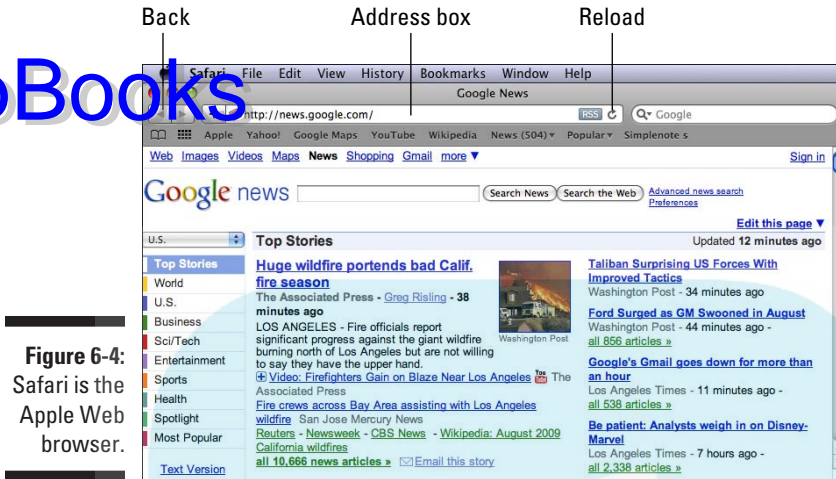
Back

Address box

Reload

oBooks

Safari File Edit View History Bookmarks Window Help

Google News

http://news.google.com/

RSS

Google

Apple Yahoo! Google Maps YouTube Wikipedia News (504) Popular Simplenote s

Web Images Videos Maps News Shopping Gmail more ▼

Sign in

Google news

Search News

Search the Web

Advanced news search
Preferences

Edit this page ▼

U.S.

Top Stories

Updated 12 minutes ago

Top Stories
World
U.S.
Business
Sci/Tech
Entertainment
Sports
Health
Spotlight
Most Popular

Text Version

Huge wildfire portends bad Calif. fire season

The Associated Press - Greg Risling - 38 minutes ago

LOS ANGELES - Fire officials report significant progress against the giant wildfire burning north of Los Angeles but are not willing to say they have the upper hand.

Video: Firefighters Gain on Blaze Near Los Angeles The Associated Press

Fire crews across Bay Area assisting with Los Angeles wildfire San Jose Mercury News

Reuters - Newsweek - CBS News - Wikipedia: August 2009 California wildfires

all 10,666 news articles » Email this story

Washington Post

Taliban Surprising US Forces With Improved Tactics
Washington Post - 34 minutes ago

Ford Surged as GM Swooned in August
Washington Post - 44 minutes ago -
all 856 articles »

Google's Gmail goes down for more than an hour
Los Angeles Times - 11 minutes ago -
all 538 articles »

Be patient: Analysts weigh in on Disney-Marvel
Los Angeles Times - 7 hours ago -
all 2,338 articles »

Figure 6-4: Safari is the Apple Web browser.